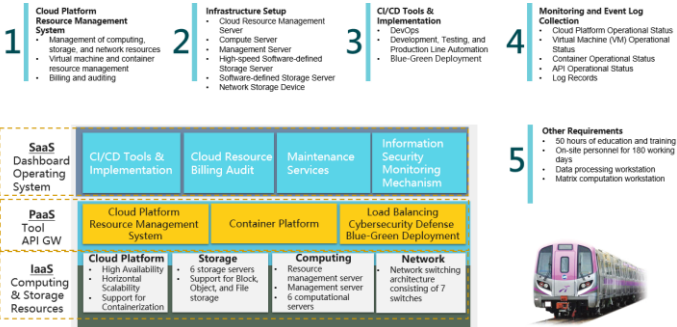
1

Cloud Platform Resource Management System

- Management of computing, storage, and network resources
- Virtual machine and container resource management
- Billing and auditing

2

Infrastructure Setup

- Cloud Resource Management Server
- Compute Server
- Management Server
- High-speed Software-defined Storage Server
- Software-defined Storage Server
- Network Storage Device

3

CI/CD Tools & Implementation

- DevOps
- Development, Testing, and Production Line Automation
- Blue-Green Deployment

4

Monitoring and Event Log Collection

- Cloud Platform Operational Status
- Virtual Machine (VM) Operational Status
- Container Operational Status
- API Operational Status
- Log Records

SaaS
Dashboard Operating System

CI/CD Tools & Implementation

Cloud Resource Billing Audit

Maintenance Services

Information Security Monitoring Mechanism

PaaS
Tool API GW

Cloud Platform Resource Management System

Container Platform

Load Balancing Cybersecurity Defense Blue-Green Deployment

IaaS
Computing & Storage Resources

Cloud Platform
- High Availability
- Horizontal Scalability
- Support for Containerization

Storage
- 6 storage servers
- Support for Block, Object, and File storage

Computing
- Resource management server
- Management server
- 6 computational servers

Network
- Network switching architecture consisting of 7 switches

5

Other Requirements

- 50 hours of education and training
- On-site personnel for 180 working days
- Data processing workstation
- Matrix computation workstation